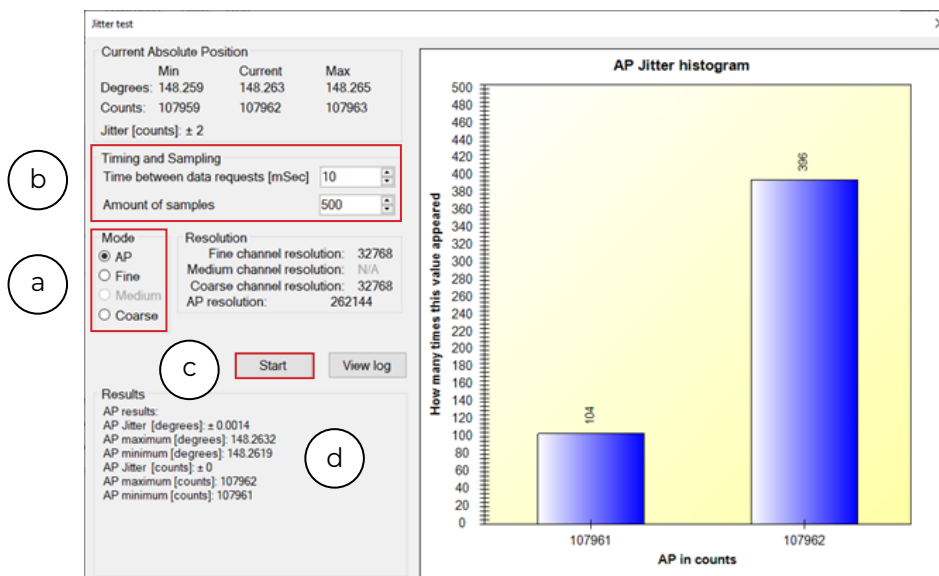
Jitter test

Current Absolute Position

| | Min | Current | Max |
|---|---|---|---|
| Degrees: | 148.259 | 148.263 | 148.265 |
| Counts: | 107959 | 107962 | 107963 |

Jitter [counts]: ± 2

b

Timing and Sampling
Time between data requests [mSec] 10
Amount of samples 500

a

Mode
AP
Fine
Medium
Coarse

Resolution
Fine channel resolution: 32768
Medium channel resolution: N/A
Coarse channel resolution: 32768
AP resolution: 262144

c

Start
View log

Results
AP results:
AP Jitter [degrees]: ± 0.0014
AP maximum [degrees]: 148.2632
AP minimum [degrees]: 148.2619
AP Jitter [counts]: ± 0
AP maximum [counts]: 107962
AP minimum [counts]: 107961

d

AP Jitter histogram

How many times this value appeared

500
480
460
440
420
400
380
360
340
320
300
280
260
240
220
200
180
160
140
120
100
80
60
40
20
0

104
396

107961
107962

AP in counts